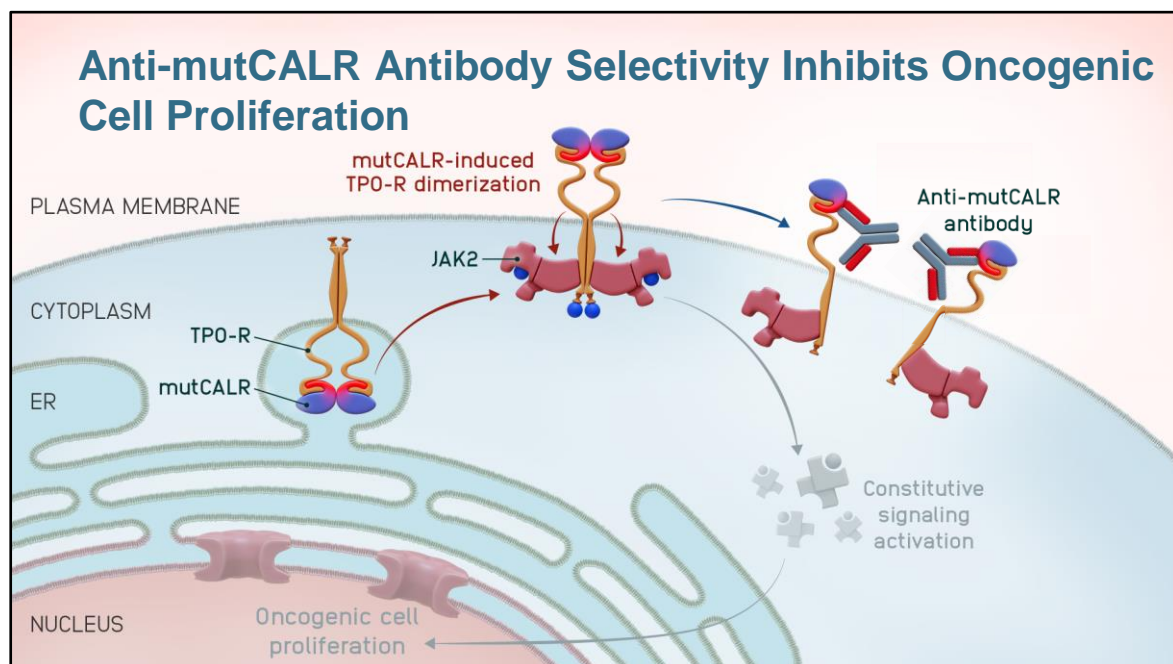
Anti-mutCALR Antibody Selectivity Inhibits Oncogenic Cell Proliferation

mutCALR-induced TPO-R dimerization

PLASMA MEMBRANE

Anti-mutCALR antibody

JAK2

CYTOPLASM

TPO-R

mutCALR

ER

Constitutive signaling activation

NUCLEUS

Oncogenic cell proliferation